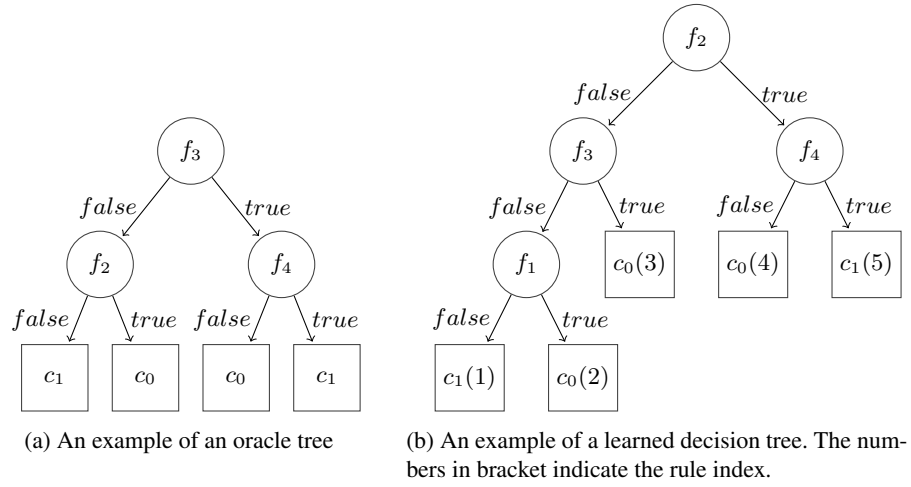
$f_3$

$false$ $true$

$f_2$ $f_4$

$false$ $true$ $false$ $true$

$c_1$ $c_0$ $c_0$ $c_1$

(a) An example of an oracle tree

$f_2$

$false$ $true$

$f_3$ $f_4$

$false$ $true$ $false$ $true$

$f_1$ $c_0(3)$ $c_0(4)$ $c_1(5)$

$false$ $true$

$c_1(1)$ $c_0(2)$

(b) An example of a learned decision tree. The numbers in bracket indicate the rule index.